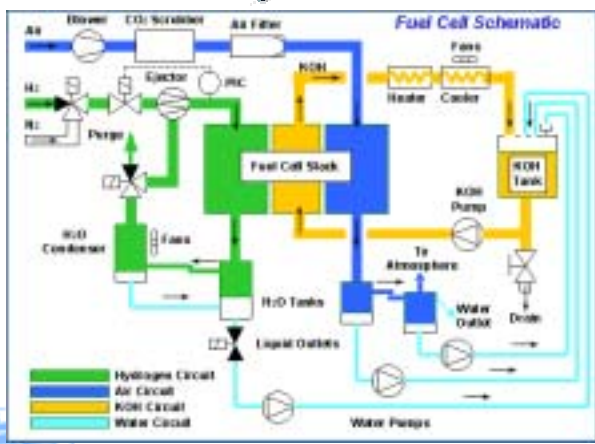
Fuel Cell Schematic

Air

Blower

$CO_2$ Scrubber

Air Filter

Fans

$H_2$

$N_2$

Ejector

PIC

KOH

Heater

Cooler

Purge

Fuel Cell Stack

KOH Tank

KOH Pump

$H_2O$ Condenser

Fans

To Atmosphere

$H_2O$ Tanks

Water Outlet

Drain

Liquid Outlets

Hydrogen Circuit

Air Circuit

KOH Circuit

Water Circuit

Water Pumps